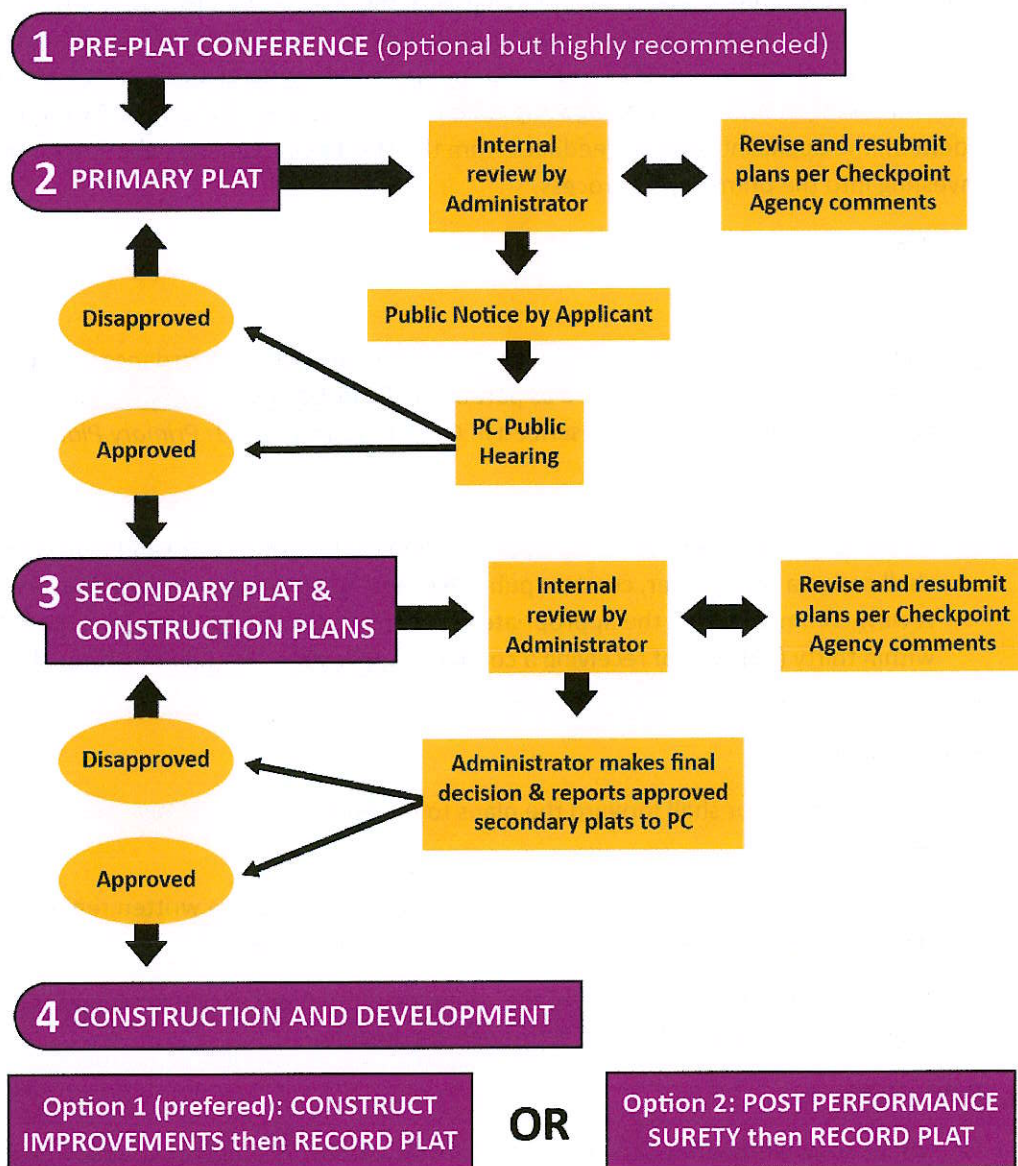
1 PRE-PLAT CONFERENCE (optional but highly recommended)

2 PRIMARY PLAT

Internal review by Administrator

Revise and resubmit plans per Checkpoint Agency comments

Public Notice by Applicant

Disapproved

PC Public Hearing

Approved

3 SECONDARY PLAT & CONSTRUCTION PLANS

Internal review by Administrator

Revise and resubmit plans per Checkpoint Agency comments

Disapproved

Administrator makes final decision & reports approved secondary plats to PC

Approved

4 CONSTRUCTION AND DEVELOPMENT

Option 1 (prefered): CONSTRUCT IMPROVEMENTS then RECORD PLAT

OR

Option 2: POST PERFORMANCE SURETY then RECORD PLAT